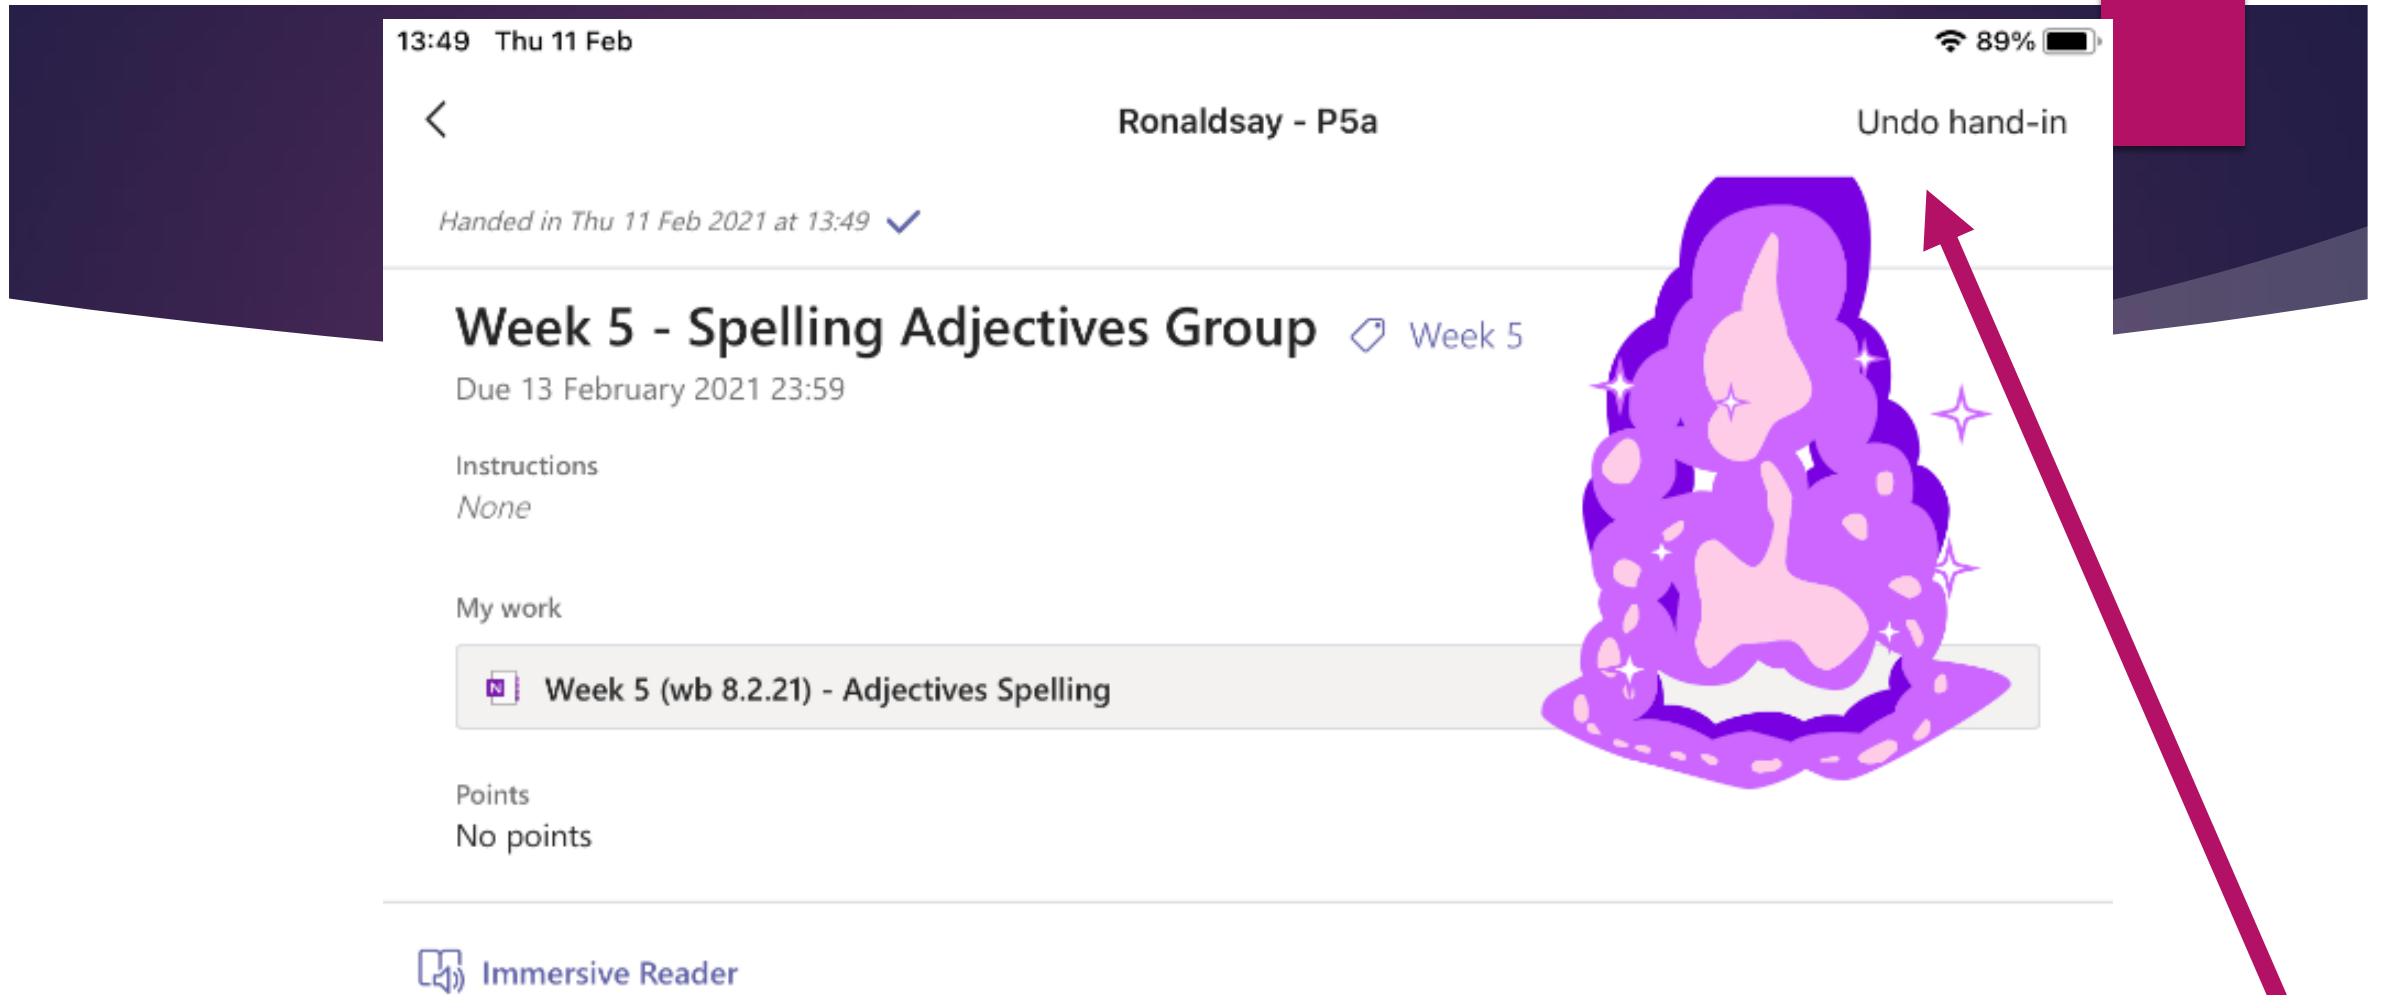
13:49 Thu 11 Feb

89%

Ronaldsay - P5a

Undo hand-in

Handed in Thu 11 Feb 2021 at 13:49

Week 5 - Spelling Adjectives Group

Week 5

Due 13 February 2021 23:59

Instructions

None

My work

Week 5 (wb 8.2.21) - Adjectives Spelling

Points

No points

Immersive Reader